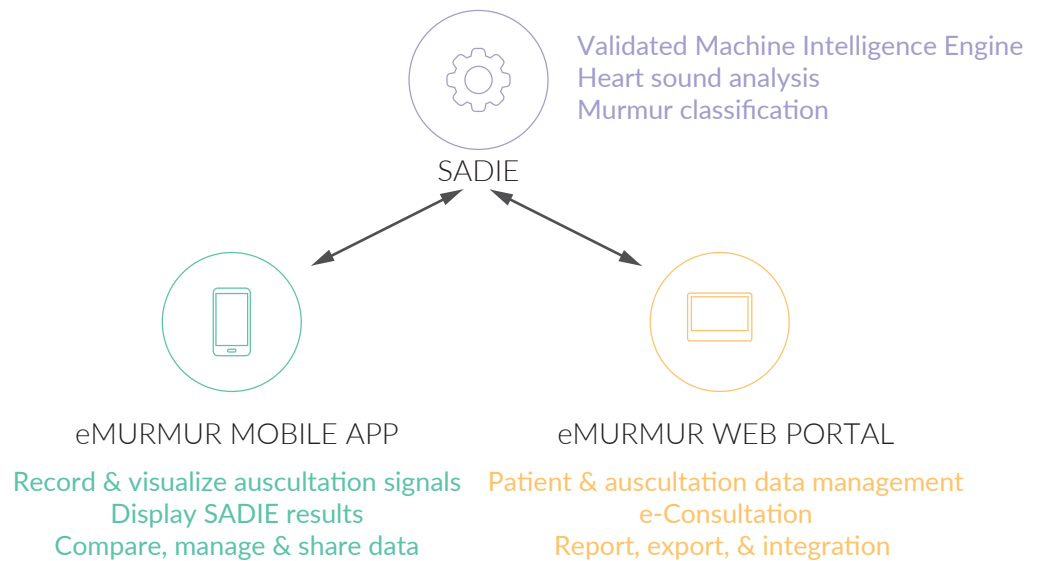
Validated Machine Intelligence Engine
Heart sound analysis
Murmur classification

SADIE

eMURMUR MOBILE APP

Record & visualize auscultation signals
Display SADIE results
Compare, manage & share data

eMURMUR WEB PORTAL

Patient & auscultation data management
e-Consultation
Report, export, & integration